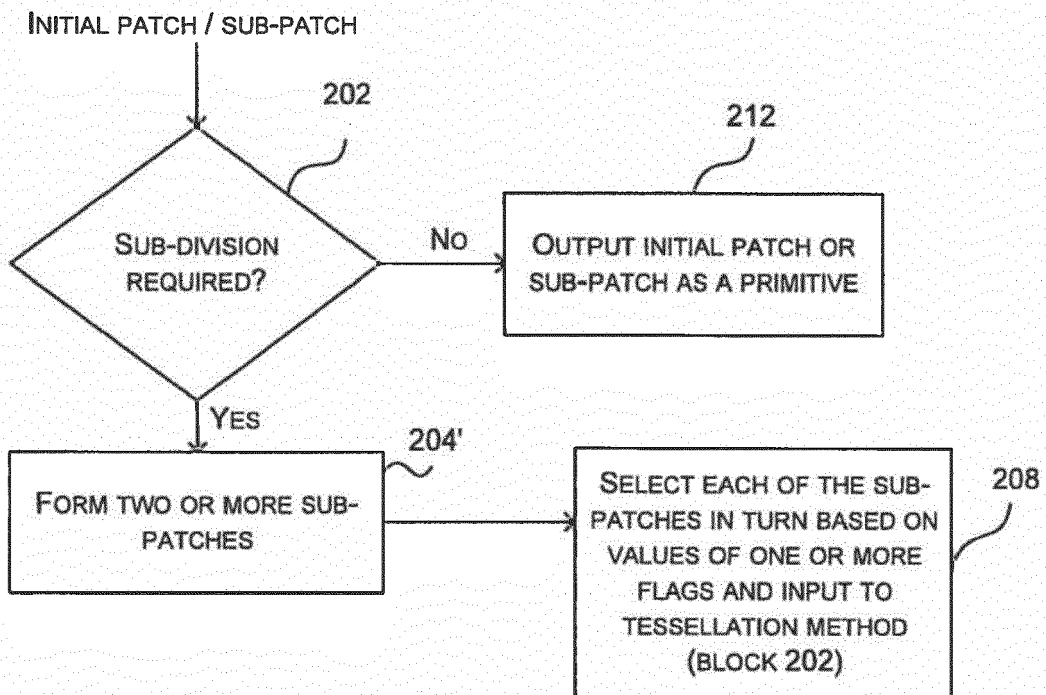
INITIAL PATCH / SUB-PATCH

202

SUB-DIVISION REQUIRED?

NO

212

OUTPUT INITIAL PATCH OR SUB-PATCH AS A PRIMITIVE

YES

204'

FORM TWO OR MORE SUB-PATCHES

SELECT EACH OF THE SUB-PATCHES IN TURN BASED ON VALUES OF ONE OR MORE FLAGS AND INPUT TO TESSELLATION METHOD (BLOCK 202)

208